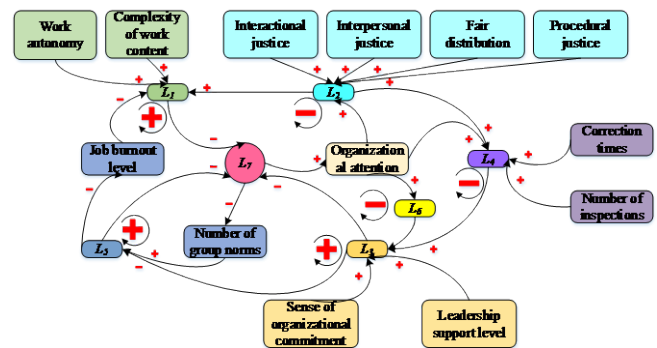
Work autonomy

Complexity of work content

Interactional justice

Interpersonal justice

Fair distribution

Procedural justice

$L_1$

$L_2$

Correction times

$L_4$

Job burnout level

$L_7$

Organizational attention

$L_6$

Number of inspections

$L_3$

Number of group norms

$L_5$

Sense of organizational commitment

Leadership support level

+ + + + + + + + + + + + + + + + + +

− − − − − − − −